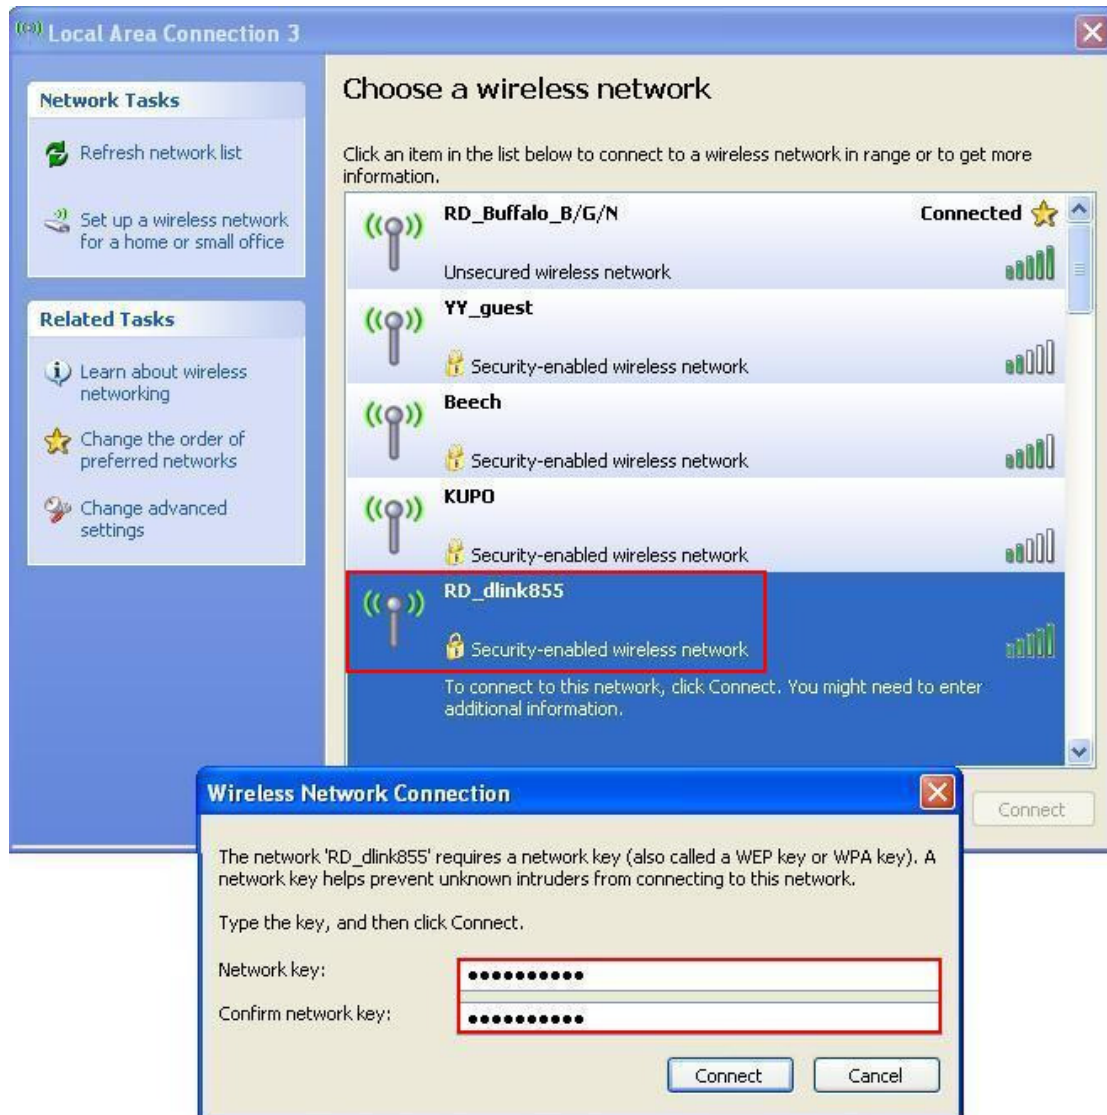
Local Area Connection 3

Network Tasks

Refresh network list

Set up a wireless network for a home or small office

Related Tasks

Learn about wireless networking

Change the order of preferred networks

Change advanced settings

Choose a wireless network

Click an item in the list below to connect to a wireless network in range or to get more information.

RD_Buffalo_B/G/N
Connected
Unsecured wireless network

YY_guest
Security-enabled wireless network

Beech
Security-enabled wireless network

KUPO
Security-enabled wireless network

RD_dlink855
Security-enabled wireless network
To connect to this network, click Connect. You might need to enter additional information.

Connect

Wireless Network Connection

The network 'RD_dlink855' requires a network key (also called a WEP key or WPA key). A network key helps prevent unknown intruders from connecting to this network.

Type the key, and then click Connect.

Network key: ●●●●●●●●●●●

Confirm network key: ●●●●●●●●●●●

Connect
Cancel